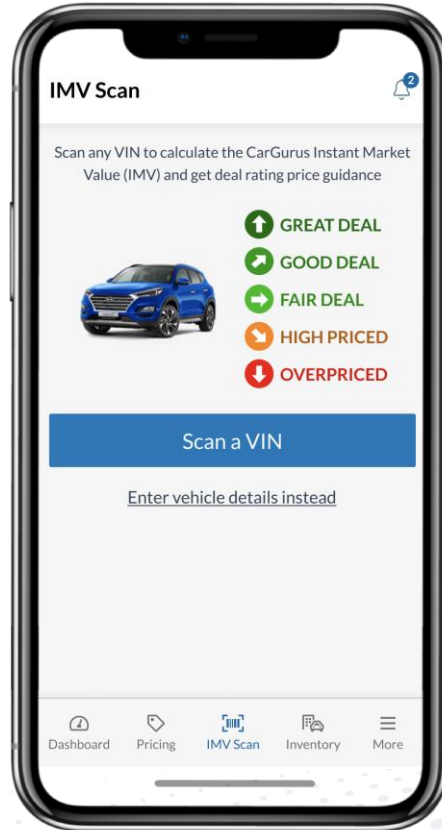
IMV Scan

2

Scan any VIN to calculate the CarGurus Instant Market Value (IMV) and get deal rating price guidance

GREAT DEAL
GOOD DEAL
FAIR DEAL
HIGH PRICED
OVERPRICED

Scan a VIN

Enter vehicle details instead

Dashboard Pricing IMV Scan Inventory More